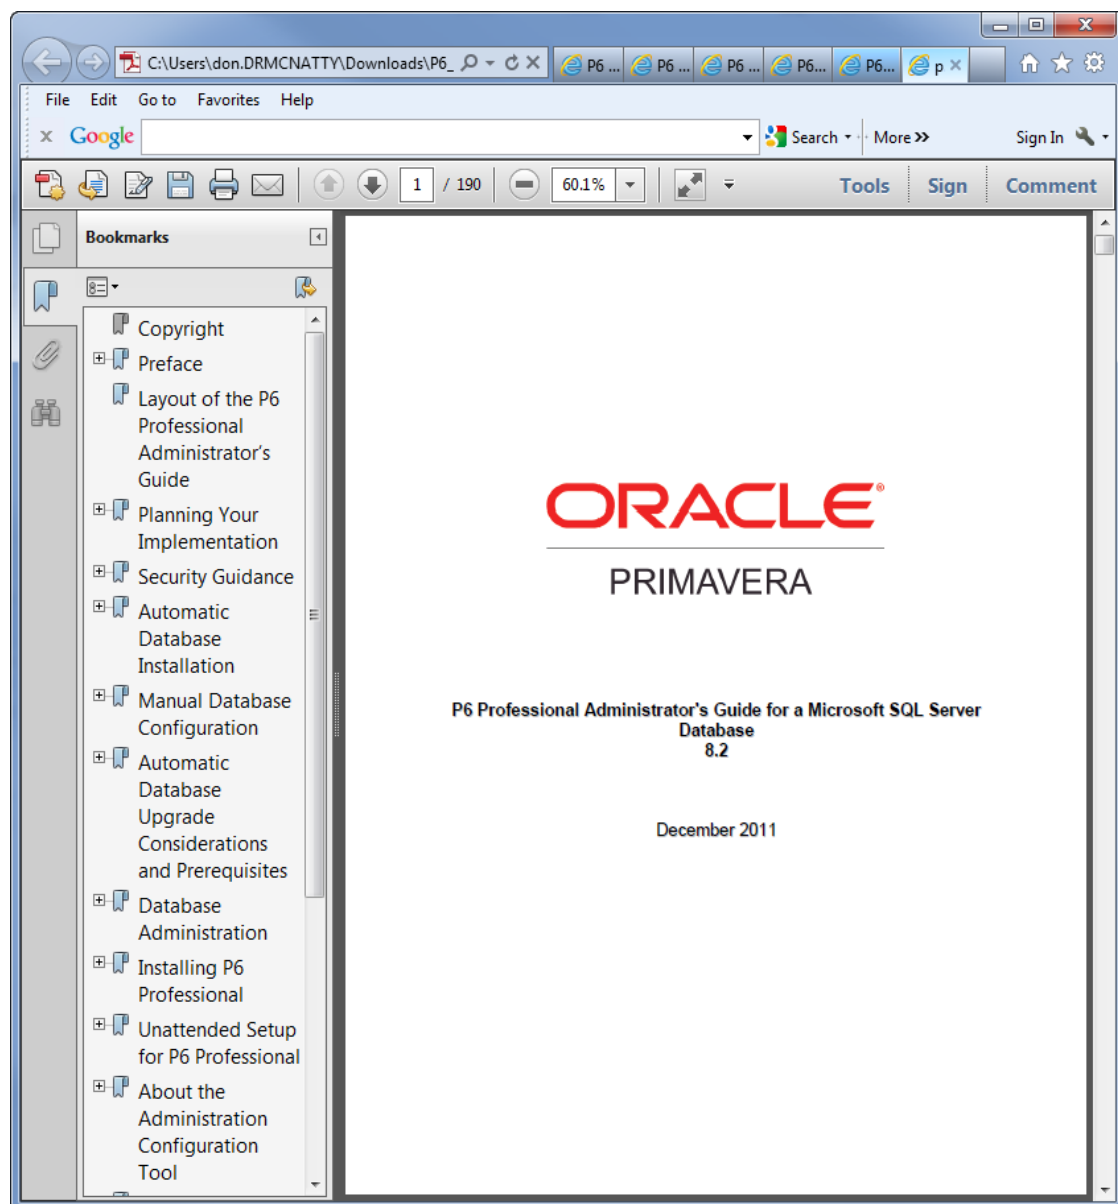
C:\Users\don.DRMCNATTY\Downloads\P6_

P6 ... P6 ... P6 ... P6... P6... p

File Edit Go to Favorites Help

Google

Search More »

Sign In

1 / 190

60.1%

Tools Sign Comment

Bookmarks

Copyright
Preface
Layout of the P6 Professional Administrator's Guide
Planning Your Implementation
Security Guidance
Automatic Database Installation
Manual Database Configuration
Automatic Database Upgrade Considerations and Prerequisites
Database Administration
Installing P6 Professional
Unattended Setup for P6 Professional
About the Administration Configuration Tool

ORACLE®

PRIMAVERA

P6 Professional Administrator's Guide for a Microsoft SQL Server Database
8.2

December 2011